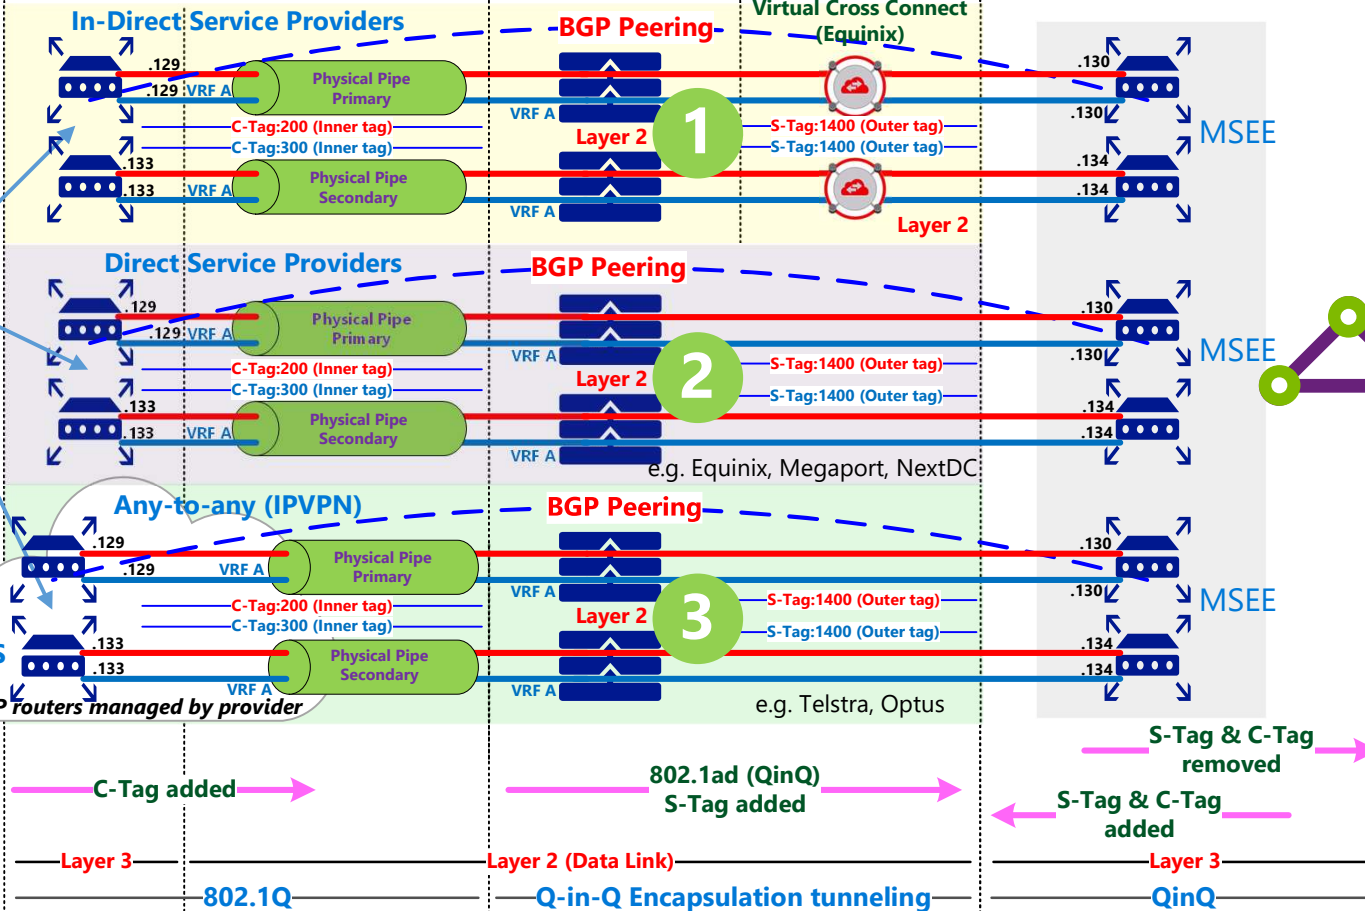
In-Direct Service Providers

BGP Peering

Virtual Cross Connect (Equinix)

.129

.129 VRF A

Physical Pipe Primary

VRF A

.130

.130

C-Tag:200 (Inner tag)

C-Tag:300 (Inner tag)

Layer 2

1

S-Tag:1400 (Outer tag)

S-Tag:1400 (Outer tag)

MSEE

.133

.133 VRF A

Physical Pipe Secondary

VRF A

.134

.134

Layer 2

Direct Service Providers

BGP Peering

.129

.129 VRF A

Physical Pipe Primary

VRF A

.130

.130

MSEE

C-Tag:200 (Inner tag)

C-Tag:300 (Inner tag)

Layer 2

2

S-Tag:1400 (Outer tag)

S-Tag:1400 (Outer tag)

.133

.133 VRF A

Physical Pipe Secondary

VRF A

.134

.134

e.g. Equinix, Megaport, NextDC

Any-to-any (IPVPN)

BGP Peering

.129

.129

VRF A

Physical Pipe Primary

VRF A

.130

.130

MSEE

C-Tag:200 (Inner tag)

C-Tag:300 (Inner tag)

Layer 2

3

S-Tag:1400 (Outer tag)

S-Tag:1400 (Outer tag)

.133

.133

Physical Pipe Secondary

VRF A

VRF A

.134

.134

P routers managed by provider

e.g. Telstra, Optus

S-Tag & C-Tag removed

C-Tag added

802.1ad (QinQ) S-Tag added

S-Tag & C-Tag added

Layer 3

Layer 2 (Data Link)

Layer 3

802.1Q

Q-in-Q Encapsulation tunneling

QinQ